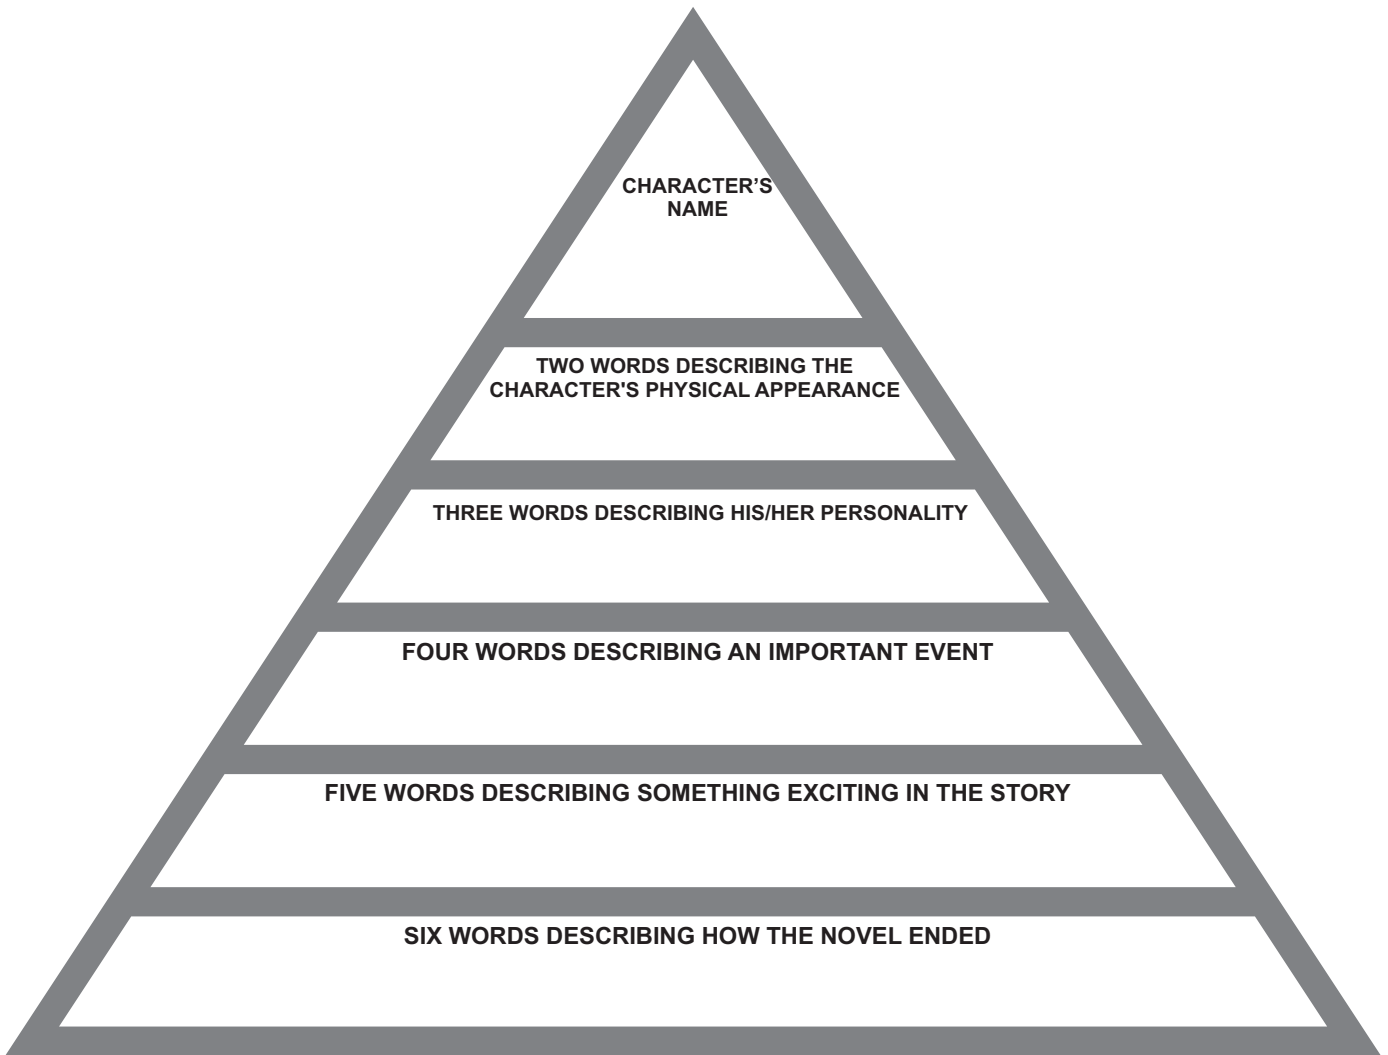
CHARACTER’S NAME

TWO WORDS DESCRIBING THE CHARACTER'S PHYSICAL APPEARANCE

THREE WORDS DESCRIBING HIS/HER PERSONALITY

FOUR WORDS DESCRIBING AN IMPORTANT EVENT

FIVE WORDS DESCRIBING SOMETHING EXCITING IN THE STORY

SIX WORDS DESCRIBING HOW THE NOVEL ENDED